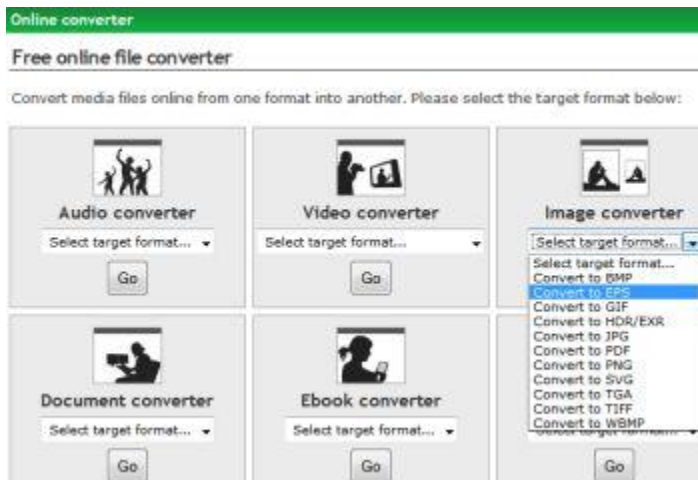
Online converter

Free online file converter

Convert media files online from one format into another. Please select the target format below:

Audio converter
Select target format...
Go

Video converter
Select target format...
Go

Image converter
Select target format...
Select target format...
Convert to BMP
Convert to EPS
Convert to GIF
Convert to HDR/EXR
Convert to JPG
Convert to PDF
Convert to PNG
Convert to SVG
Convert to TGA
Convert to TIFF
Convert to WBMP

Document converter
Select target format...
Go

Ebook converter
Select target format...
Go

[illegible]
Go